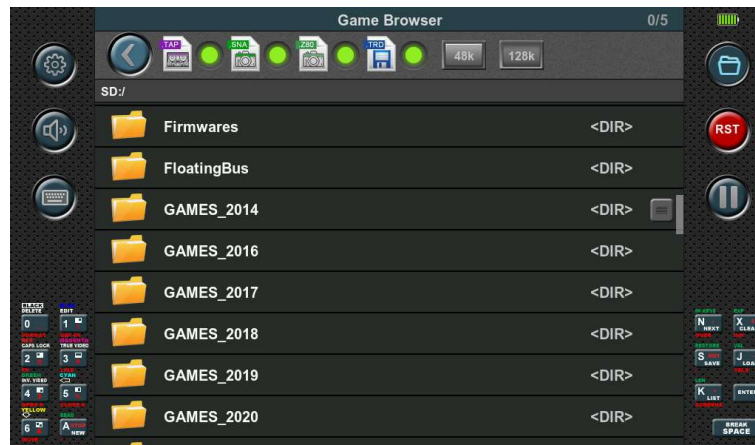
Game Browser 0/5

TAP SNA Z80 TRD 48k 128k

SD:/

Firmwares <DIR>

FloatingBus <DIR>

GAMES_2014 <DIR>

GAMES_2016 <DIR>

GAMES_2017 <DIR>

GAMES_2018 <DIR>

GAMES_2019 <DIR>

GAMES_2020 <DIR>

RST

BLACK DELETE
0
EDIT
1
CAPS LOCK
2
TRUE VIDEO
3
INV. VIDEO
4
5
YELLOW
6
A NEW

N NEXT
X CLEA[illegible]
S SAVE
J LOA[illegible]
K LIST
ENTE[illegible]
BREAK SPACE